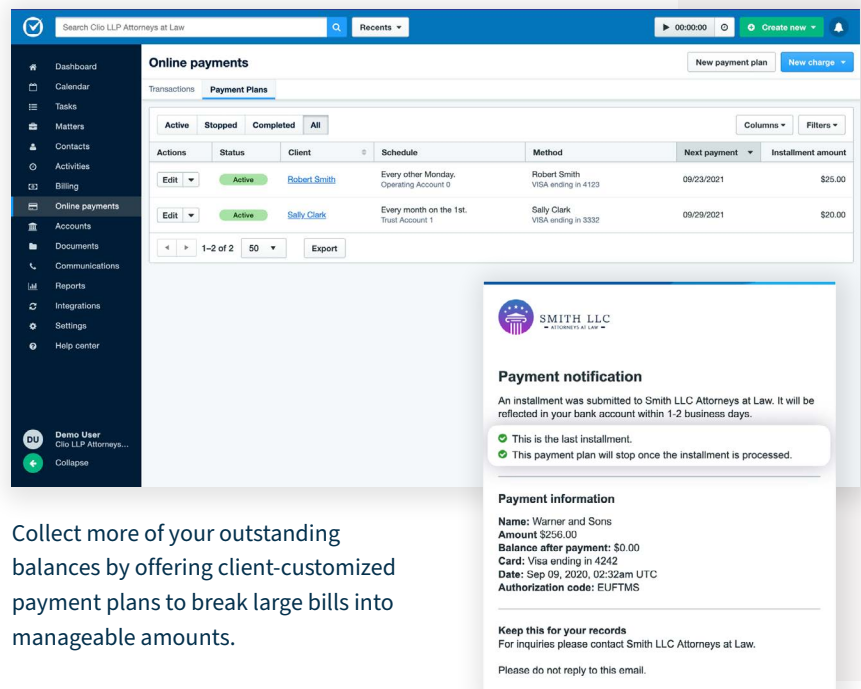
Search Clio LLP Attorneys at Law

Recents

00:00:00

Create new

Dashboard
Calendar
Tasks
Matters
Contacts
Activities
Billing
Online payments
Accounts
Documents
Communications
Reports
Integrations
Settings
Help center

DU Demo User
Clio LLP Attorneys...

Collapse

Online payments

New payment plan

New charge

Transactions Payment Plans

Active Stopped Completed All

Columns Filters

| Actions | Status | Client | Schedule | Method | Next payment | Installment amount |
|---|---|---|---|---|---|---|
| Edit | Active | Robert Smith | Every other Monday. Operating Account 0 | Robert Smith VISA ending in 4123 | 09/23/2021 | $25.00 |
| Edit | Active | Sally Clark | Every month on the 1st. Trust Account 1 | Sally Clark VISA ending in 3332 | 09/29/2021 | $20.00 |

1–2 of 2 50 Export

SMITH LLC
ATTORNEYS AT LAW

Payment notification

An installment was submitted to Smith LLC Attorneys at Law. It will be reflected in your bank account within 1-2 business days.

This is the last installment.

This payment plan will stop once the installment is processed.

Payment information

Name: Warner and Sons
Amount $256.00
Balance after payment: $0.00
Card: Visa ending in 4242
Date: Sep 09, 2020, 02:32am UTC
Authorization code: EUFTMS

Keep this for your records
For inquiries please contact Smith LLC Attorneys at Law.

Please do not reply to this email.

Collect more of your outstanding balances by offering client-customized payment plans to break large bills into manageable amounts.